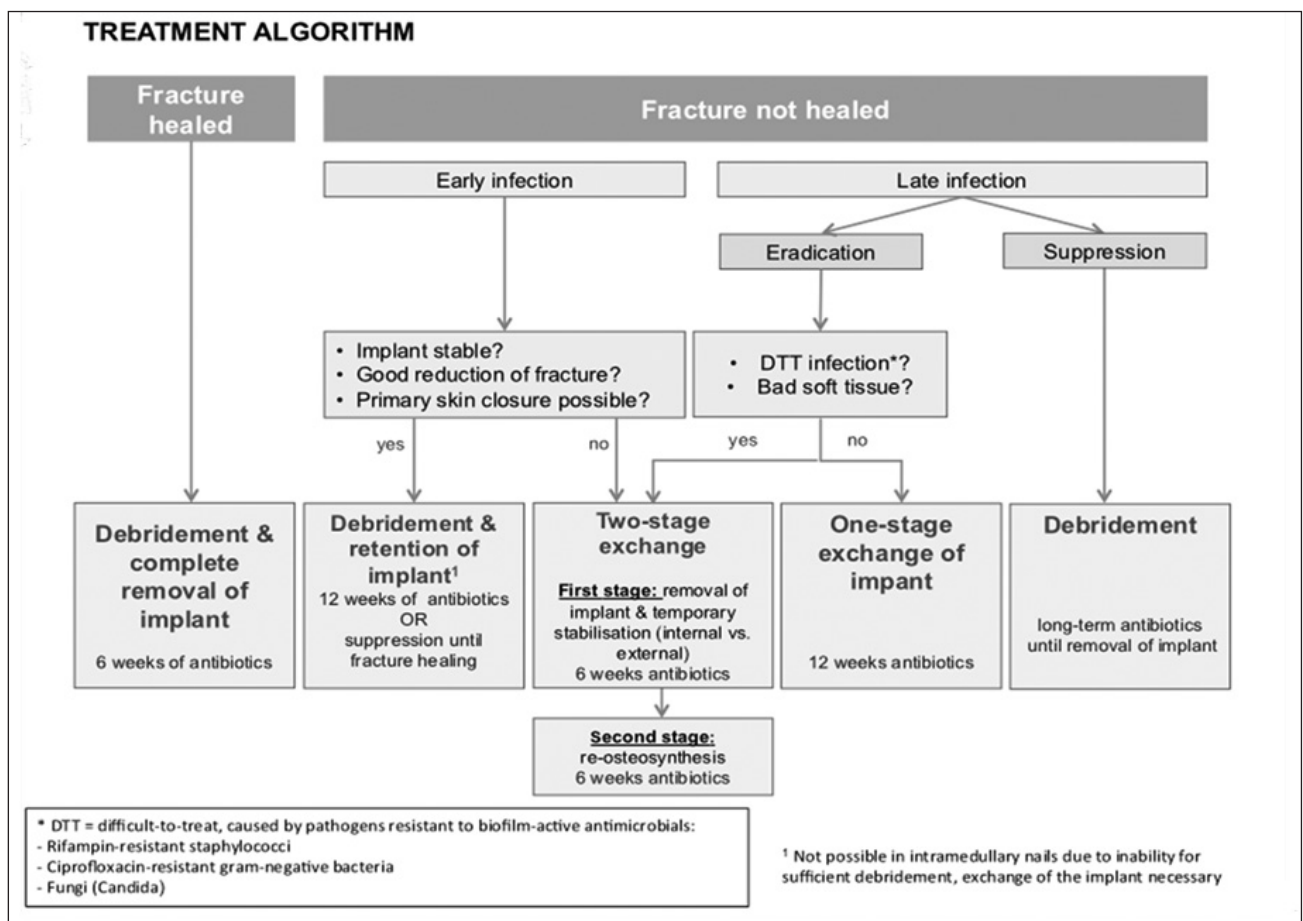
TREATMENT ALGORITHM

Fracture healed

Fracture not healed

Early infection

Late infection

Eradication

Suppression

- Implant stable?
- Good reduction of fracture?
- Primary skin closure possible?

- DTT infection*?
- Bad soft tissue?

yes

no

yes

no

Debridement & complete removal of implant

6 weeks of antibiotics

Debridement & retention of implant$^1$

12 weeks of antibiotics OR suppression until fracture healing

Two-stage exchange

First stage: removal of implant & temporary stabilisation (internal vs. external)
6 weeks antibiotics

One-stage exchange of impant

12 weeks antibiotics

Debridement

long-term antibiotics until removal of implant

Second stage: re-osteosynthesis
6 weeks antibiotics

* DTT = difficult-to-treat, caused by pathogens resistant to biofilm-active antimicrobials:
- Rifampin-resistant staphylococci
- Ciprofloxacin-resistant gram-negative bacteria
- Fungi (Candida)

$^1$ Not possible in intramedullary nails due to inability for sufficient debridement, exchange of the implant necessary